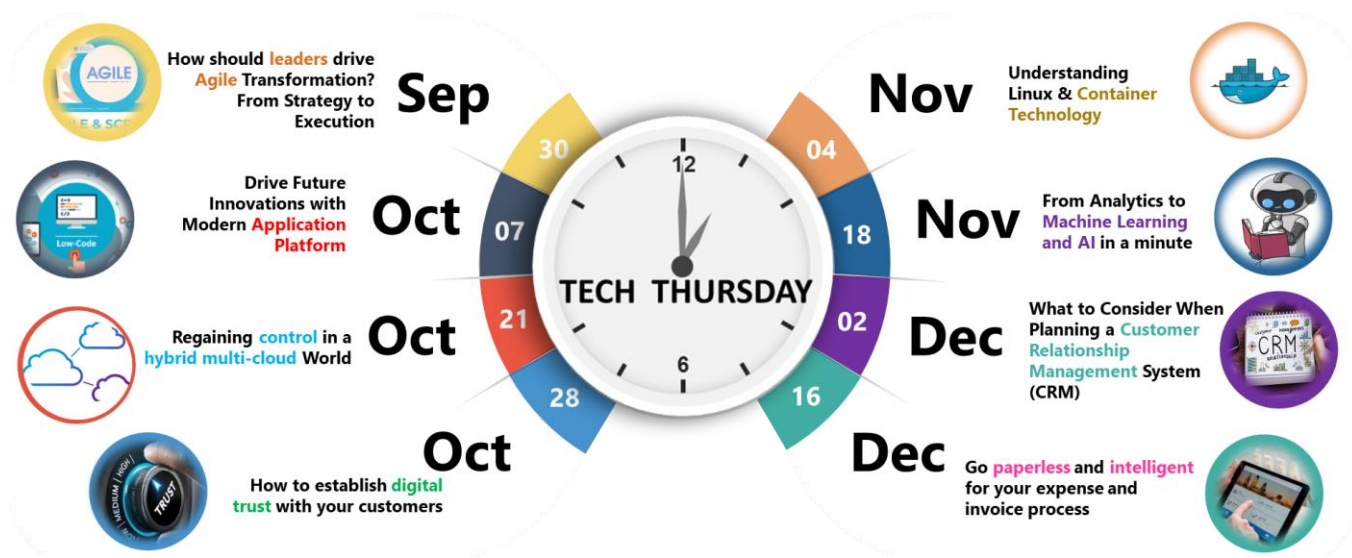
AGILE
LE & SC

How should leaders drive Agile Transformation? From Strategy to Execution

Sep
30

Drive Future Innovations with Modern Application Platform

Low-Code

Oct
07

Regaining control in a hybrid multi-cloud World

Oct
21

Oct
28

MEDIUM | HIGH
TRUST

How to establish digital trust with your customers

12
6
TECH THURSDAY

Nov
04

Understanding Linux & Container Technology

Nov
18

From Analytics to Machine Learning and AI in a minute

Dec
02

What to Consider When Planning a Customer Relationship Management System (CRM)

CRM

Dec
16

Go paperless and intelligent for your expense and invoice process